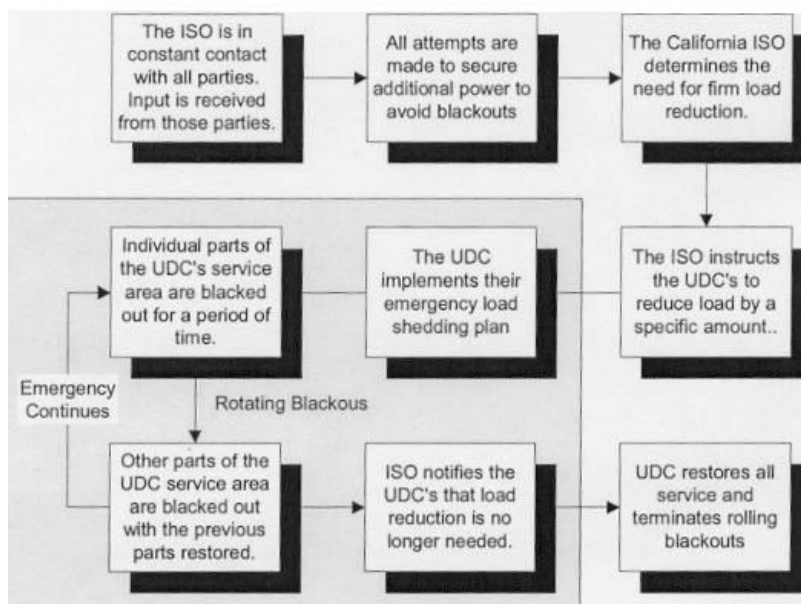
The ISO is in constant contact with all parties. Input is received from those parties.

All attempts are made to secure additional power to avoid blackouts

The California ISO determines the need for firm load reduction.

The ISO instructs the UDC's to reduce load by a specific amount..

The UDC implements their emergency load shedding plan

Individual parts of the UDC's service area are blacked out for a period of time.

Rotating Blackous

Emergency Continues

Other parts of the UDC service area are blacked out with the previous parts restored.

ISO notifies the UDC's that load reduction is no longer needed.

UDC restores all service and terminates rolling blackouts